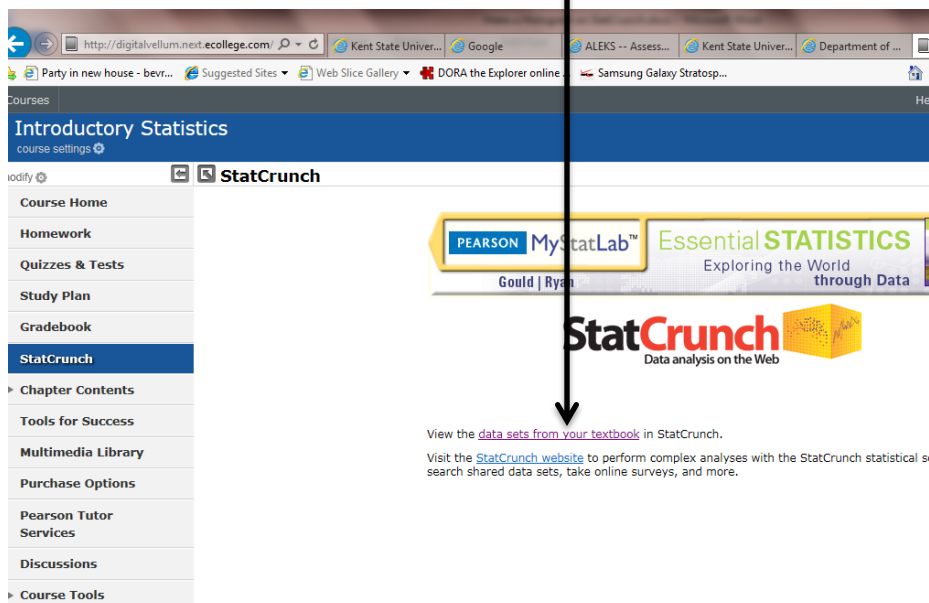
http://digitalvellum.next.ecollege.com/
Kent State Univer...
Google
ALEKS -- Assess...
Kent State Univer...
Department of ...
Party in new house - bevr...
Suggested Sites
Web Slice Gallery
DORA the Explorer online
Samsung Galaxy Stratosp...
Courses
He
Introductory Statistics
course settings
modify
StatCrunch
Course Home
Homework
Quizzes & Tests
Study Plan
Gradebook
StatCrunch
Chapter Contents
Tools for Success
Multimedia Library
Purchase Options
Pearson Tutor Services
Discussions
Course Tools
PEARSON MyStatLab™
Essential STATISTICS
Exploring the World through Data
Gould | Ryan
StatCrunch
Data analysis on the Web
View the data sets from your textbook in StatCrunch.

Visit the StatCrunch website to perform complex analyses with the StatCrunch statistical s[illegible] search shared data sets, take online surveys, and more.